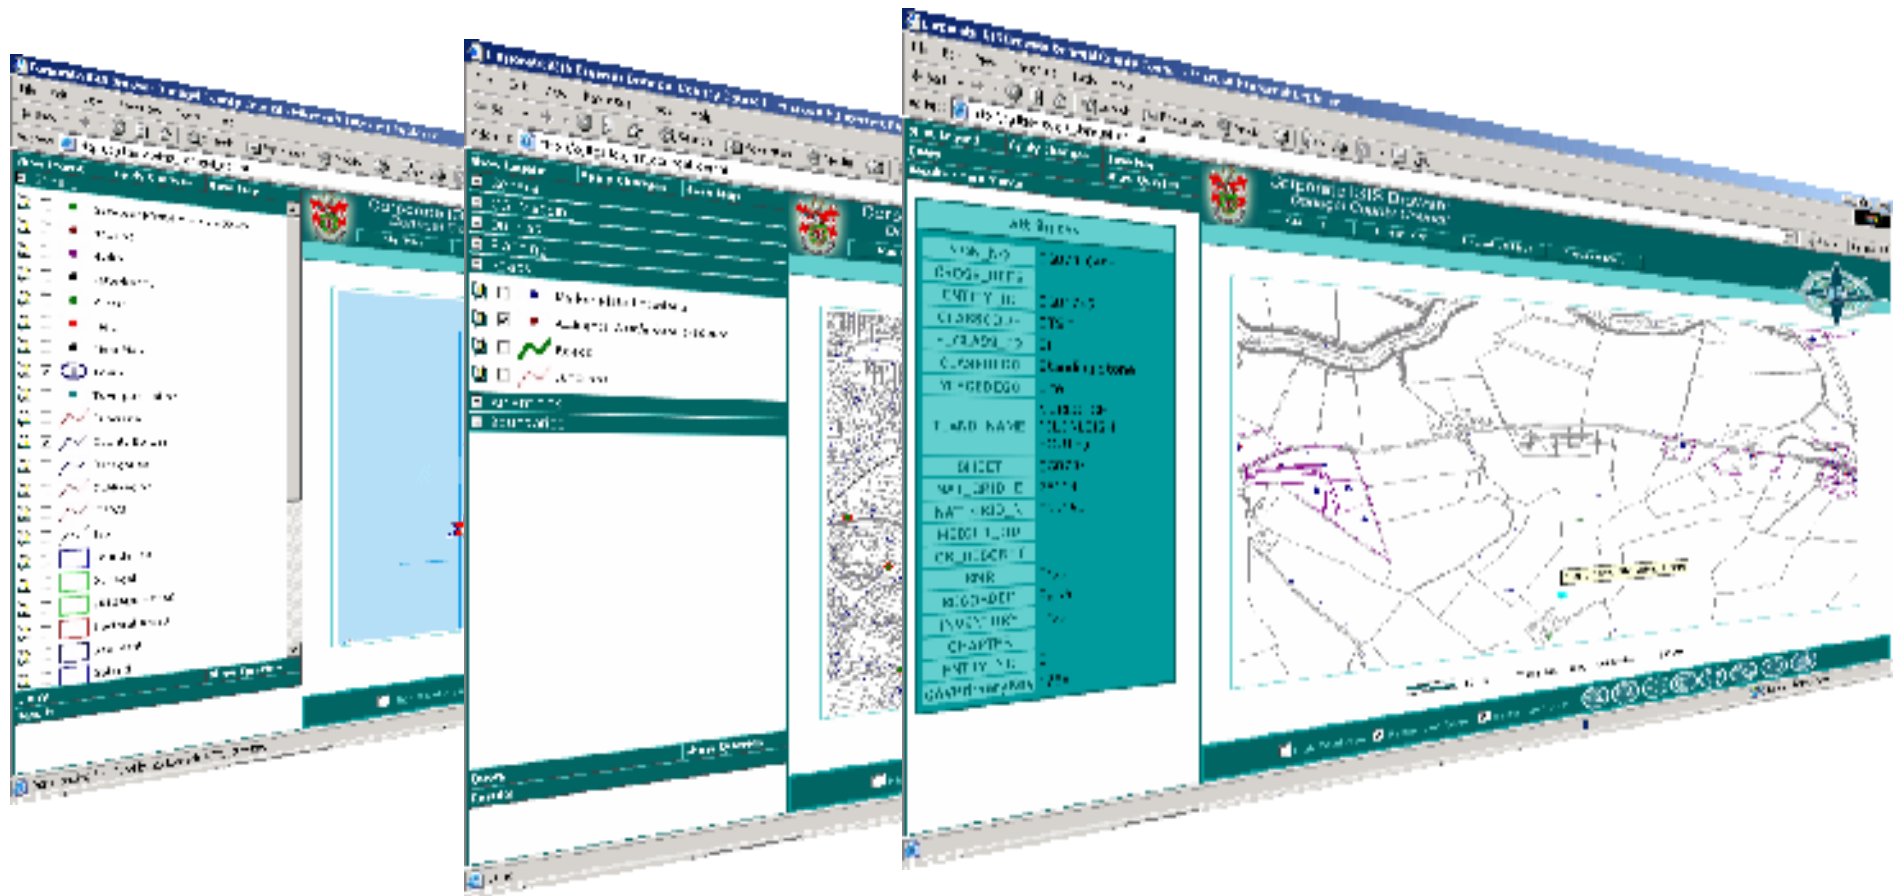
Corporate GIS Durham
Durham County Council

Attributes

| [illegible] | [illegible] |
|---|---|
| MON_NO | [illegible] |
| CROSS_REF | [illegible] |
| ENTRY_ID | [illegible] |
| CLASSCODE | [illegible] |
| CLASS | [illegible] |
| CLASSIFICATION | Standing stone |
| PERIODCODE | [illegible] |
| LAND_NAME | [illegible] |
| SHEET | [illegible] |
| NAT_GRID_E | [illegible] |
| NAT_GRID_N | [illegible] |
| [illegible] | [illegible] |
| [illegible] | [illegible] |
| RNR | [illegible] |
| RECORDER | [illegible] |
| INVENTORY | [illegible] |
| CHAPTER | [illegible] |
| ENTRY_NO | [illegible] |
| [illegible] | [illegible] |

Roads